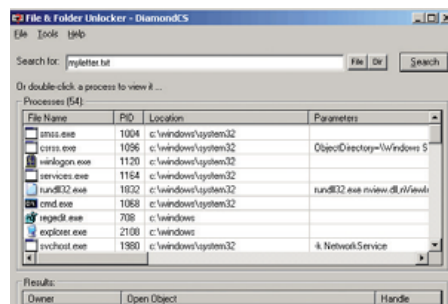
File & Folder Unlocker - DiamondCS

File Tools Help

Search for: myletter.txt File Dir Search

Or double-click a process to view it ...

Processes (54):

| File Name | PID | Location | Parameters |
|---|---|---|---|
| smss.exe | 1004 | c:\windows\system32 | |
| csrss.exe | 1096 | c:\windows\system32 | ObjectDirectory=\Windows S |
| winlogon.exe | 1120 | c:\windows\system32 | |
| services.exe | 1164 | c:\windows\system32 | |
| rundll32.exe | 1032 | c:\windows\system32 | rundll32.exe nview.dll,nView |
| cmd.exe | 1068 | c:\windows\system32 | |
| regedit.exe | 708 | c:\windows | |
| explorer.exe | 2108 | c:\windows | |
| svchost.exe | 1980 | c:\windows\system32 | -k NetworkService |

Results:

| Owner | Open Object | Handle |
|---|---|---|